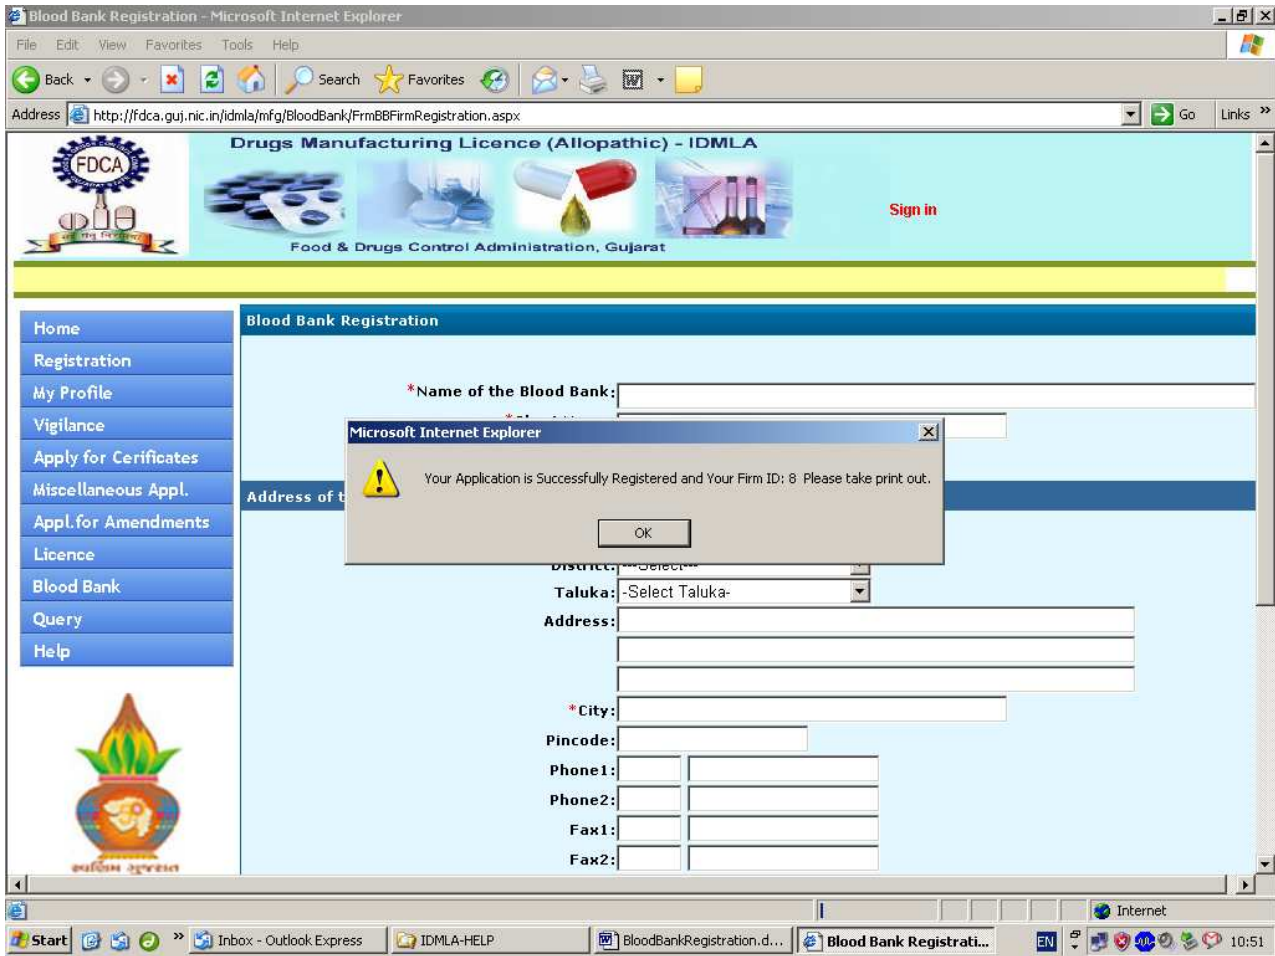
Blood Bank Registration - Microsoft Internet Explorer

File Edit View Favorites Tools Help

Back Search Favorites

Address http://fdca.guj.nic.in/idmla/mfg/BloodBank/FrmBBFirmRegistration.aspx Go Links

FDCA

Drugs Manufacturing Licence (Allopathic) - IDMLA

Food & Drugs Control Administration, Gujarat

Sign in

Home
Registration
My Profile
Vigilance
Apply for Cerificates
Miscellaneous Appl.
Appl.for Amendments
Licence
Blood Bank
Query
Help

Blood Bank Registration

*Name of the Blood Bank:

Address of t

Microsoft Internet Explorer

Your Application is Successfully Registered and Your Firm ID: 8 Please take print out.

OK

District: ---Select---

Taluka: -Select Taluka-

Address:

*City:

Pincode:

Phone1:

Phone2:

Fax1:

Fax2:

Internet

Start Inbox - Outlook Express IDMLA-HELP BloodBankRegistration.d... Blood Bank Registrati... EN 10:51